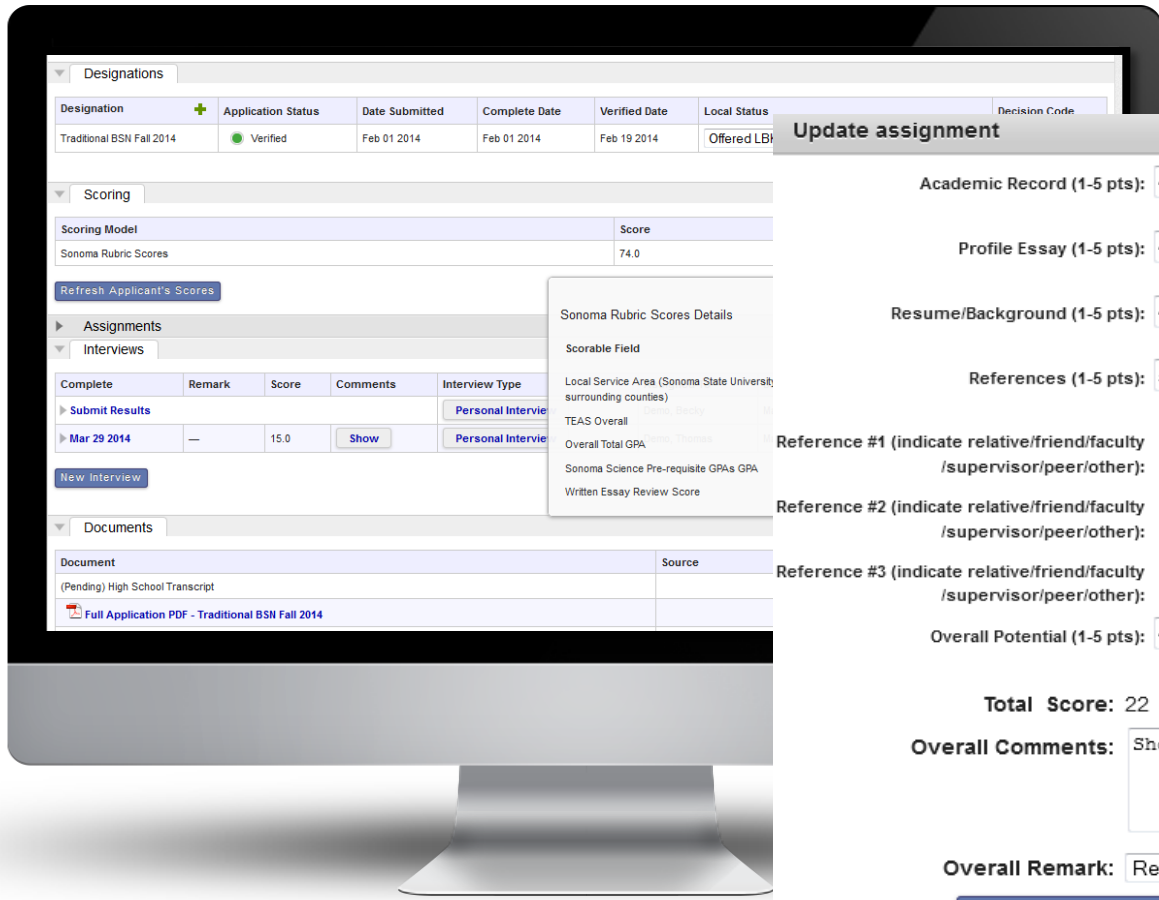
Designations

| Designation | Application Status | Date Submitted | Complete Date | Verified Date | Local Status | Decision Code |
|---|---|---|---|---|---|---|
| Traditional BSN Fall 2014 | Verified | Feb 01 2014 | Feb 01 2014 | Feb 19 2014 | Offered LBI | |

Scoring

| Scoring Model | Score |
|---|---|
| Sonoma Rubric Scores | 74.0 |

Refresh Applicant's Scores

Assignments

Interviews

| Complete | Remark | Score | Comments | Interview Type |
|---|---|---|---|---|
| Submit Results | | | | Personal Intervie |
| Mar 29 2014 | — | 15.0 | Show | Personal Intervie |

New Interview

Documents

| Document | Source |
|---|---|
| (Pending) High School Transcript | |
| Full Application PDF - Traditional BSN Fall 2014 | |

Sonoma Rubric Scores Details

Scorable Field

Local Service Area (Sonoma State Universit surrounding counties)

TEAS Overall

Overall Total GPA

Sonoma Science Pre-requisite GPAs GPA

Written Essay Review Score

Update assignment

Academic Record (1-5 pts):

Profile Essay (1-5 pts):

Resume/Background (1-5 pts):

References (1-5 pts):

Reference #1 (indicate relative/friend/faculty /supervisor/peer/other):

Reference #2 (indicate relative/friend/faculty /supervisor/peer/other):

Reference #3 (indicate relative/friend/faculty /supervisor/peer/other):

Overall Potential (1-5 pts):

Total Score: 22

Overall Comments: Sh

Overall Remark: Re